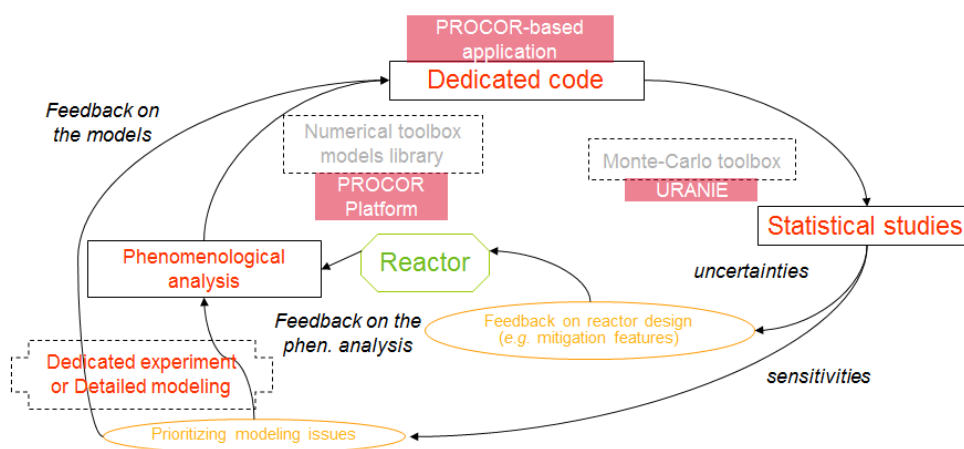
PROCOR-based application

Dedicated code

Feedback on the models

Numerical toolbox models library

PROCOR Platform

Monte-Carlo toolbox

URANIE

Statistical studies

Phenomenological analysis

Reactor

uncertainties

Feedback on the phen. analysis

Feedback on reactor design (e.g. mitigation features)

Dedicated experiment or Detailed modeling

sensitivities

Prioritizing modeling issues